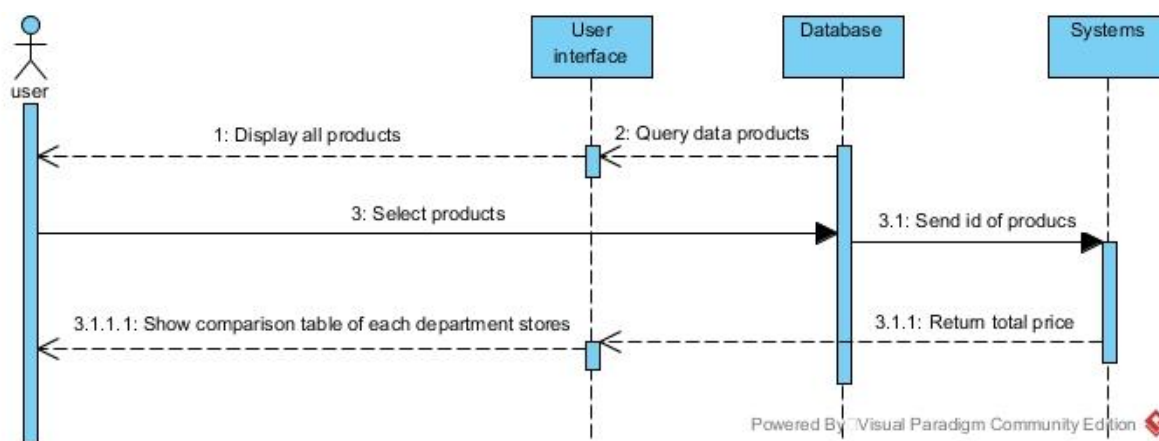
user

User interface

Database

Systems

1: Display all products

2: Query data products

3: Select products

3.1: Send id of producs

3.1.1.1: Show comparison table of each department stores

3.1.1: Return total price

Powered By Visual Paradigm Community Edition